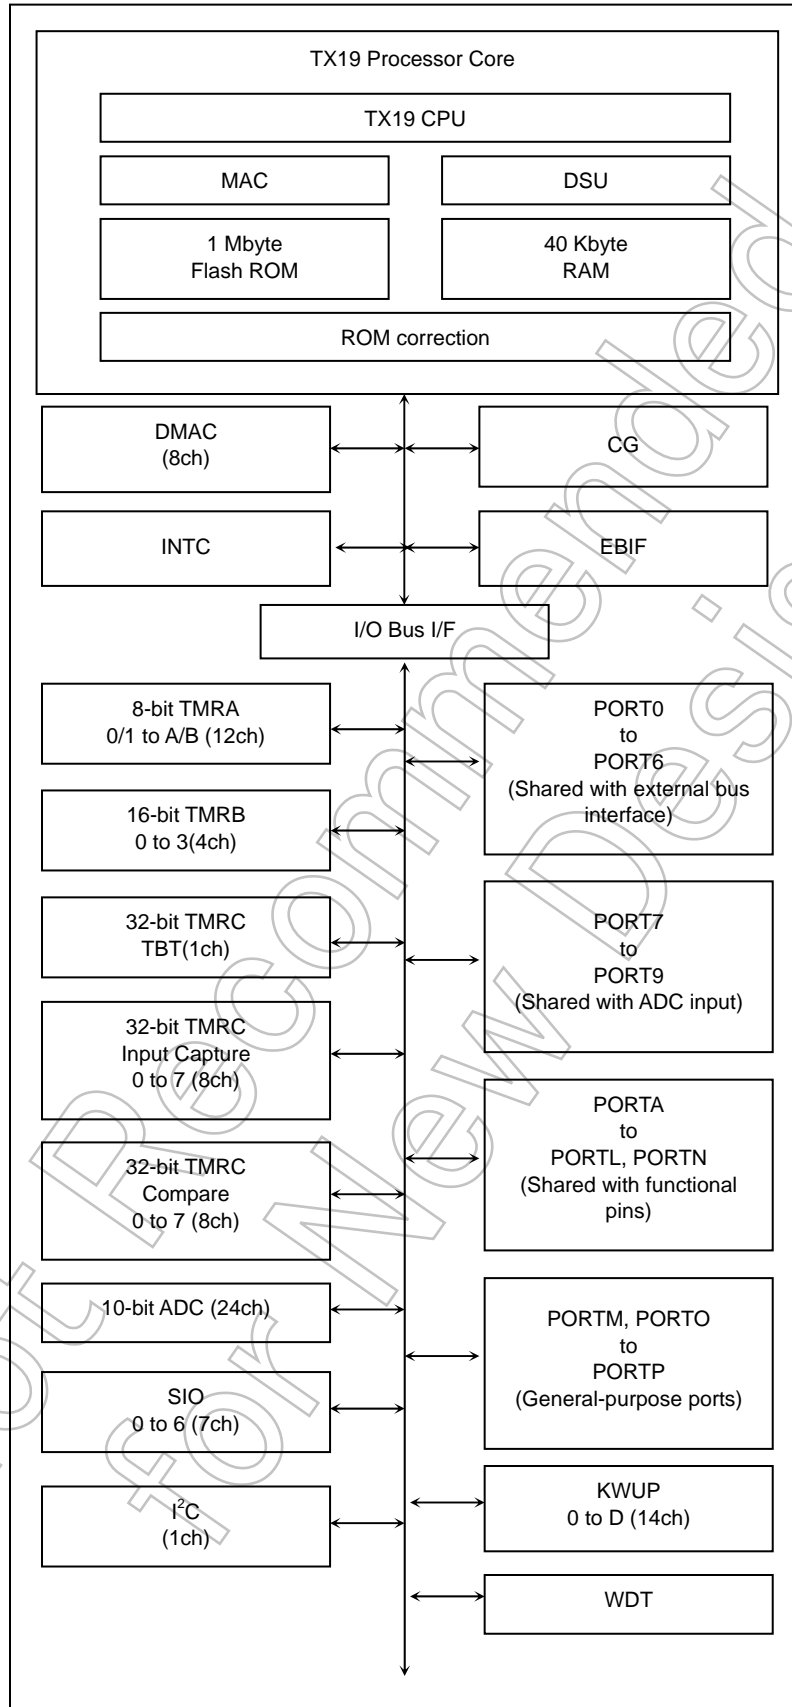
TX19 Processor Core

TX19 CPU

MAC

DSU

1 Mbyte
Flash ROM

40 Kbyte
RAM

ROM correction

DMAC
(8ch)

CG

INTC

EBIF

I/O Bus I/F

8-bit TMRA
0/1 to A/B (12ch)

PORT0
to
PORT6
(Shared with external bus interface)

16-bit TMRB
0 to 3(4ch)

32-bit TMRC
TBT(1ch)

PORT7
to
PORT9
(Shared with ADC input)

32-bit TMRC
Input Capture
0 to 7 (8ch)

PORTA
to
PORTL, PORTN
(Shared with functional pins)

32-bit TMRC
Compare
0 to 7 (8ch)

10-bit ADC (24ch)

PORTM, PORTO
to
PORTP
(General-purpose ports)

SIO
0 to 6 (7ch)

$I^2C$
(1ch)

KWUP
0 to D (14ch)

WDT

Not Recommended for New Design